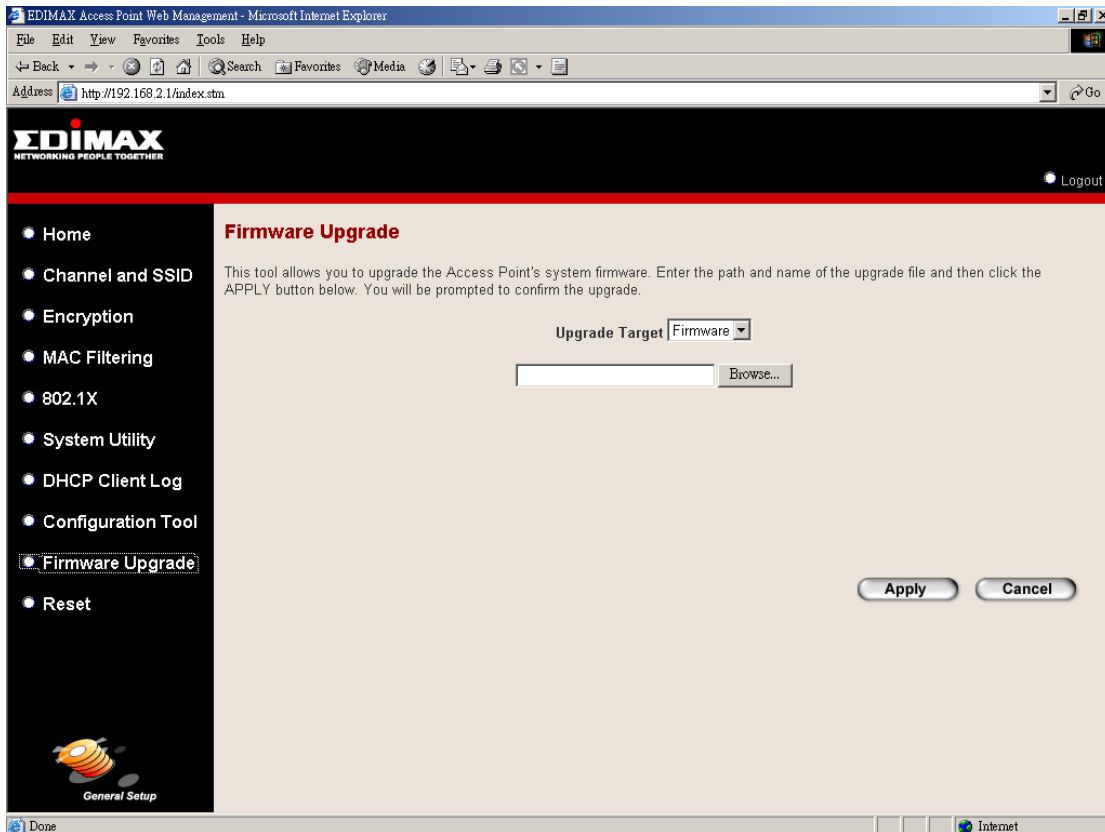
EDIMAX Access Point Web Management - Microsoft Internet Explorer

File Edit View Favorites Tools Help

Back Search Favorites Media

Address http://192.168.2.1/index.stm Go

EDIMAX
NETWORKING PEOPLE TOGETHER

Logout

Home
Channel and SSID
Encryption
MAC Filtering
802.1X
System Utility
DHCP Client Log
Configuration Tool
Firmware Upgrade
Reset

General Setup

Firmware Upgrade

This tool allows you to upgrade the Access Point's system firmware. Enter the path and name of the upgrade file and then click the APPLY button below. You will be prompted to confirm the upgrade.

Upgrade Target Firmware

Browse...

Apply Cancel

Done Internet